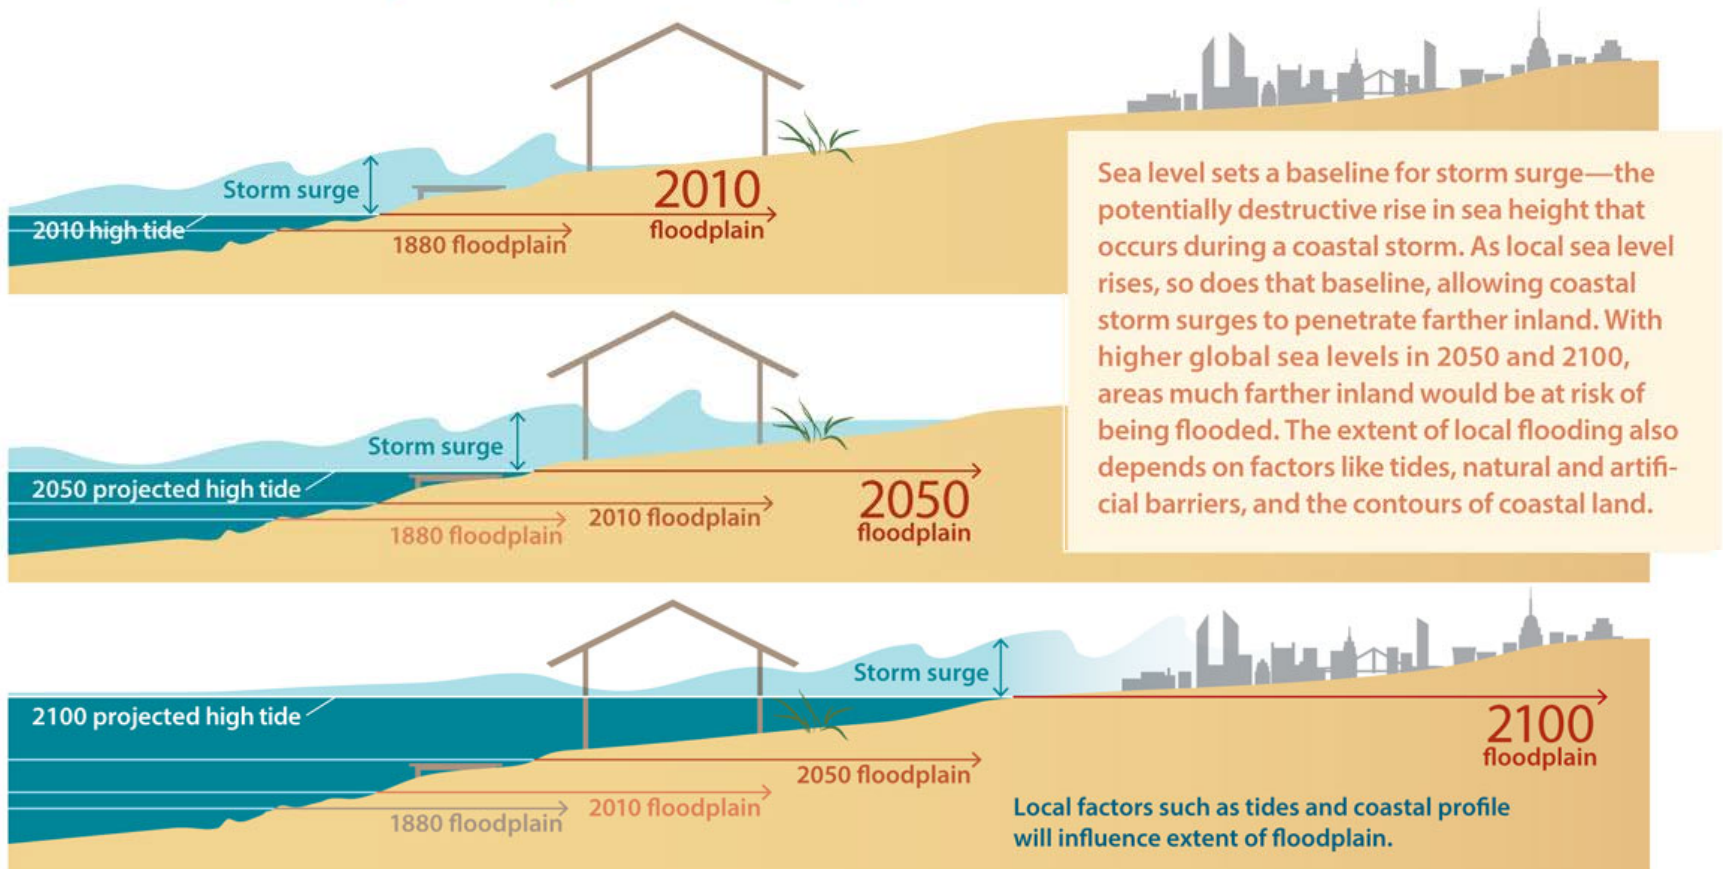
Storm surge

2010 high tide

1880 floodplain

2010
floodplain

Sea level sets a baseline for storm surge—the potentially destructive rise in sea height that occurs during a coastal storm. As local sea level rises, so does that baseline, allowing coastal storm surges to penetrate farther inland. With higher global sea levels in 2050 and 2100, areas much farther inland would be at risk of being flooded. The extent of local flooding also depends on factors like tides, natural and artificial barriers, and the contours of coastal land.

Storm surge

2050 projected high tide

1880 floodplain

2010 floodplain

2050
floodplain

Storm surge

2100 projected high tide

1880 floodplain

2010 floodplain

2050 floodplain

2100
floodplain

Local factors such as tides and coastal profile will influence extent of floodplain.